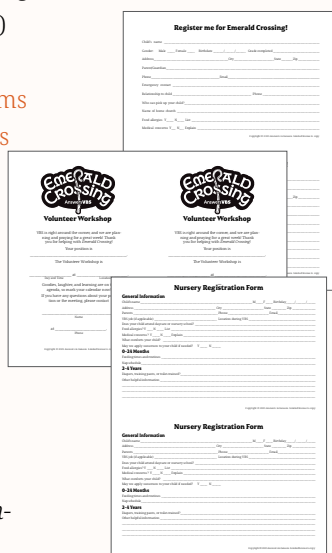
Register me for Emerald Crossing!

Child's name
Gender Male Female Birthday / / Grade completed
Address City State Zip
Parent/Guardian
Phone Email
Emergency contact
Relationship to child Phone
Who can pick up your child?
Name of home church
Food allergies Y N List
Medical concerns Y N Explain

Emerald Crossing Answers VBS
Volunteer Workshop

VBS is right around the corner, and we are planning and praying for a great week! Thank you for helping with Emerald Crossing!

Your position is

The Volunteer Workshop is

Goodies, laughter, and learning are on the agenda, so mark your calendar today! If you have any questions about your position or the meeting, please contact

Emerald Crossing Answers VBS
Volunteer Workshop

Nursery Registration Form
General Information
0–24 Months
2–4 Years

Nursery Registration Form
General Information
0–24 Months
2–4 Years